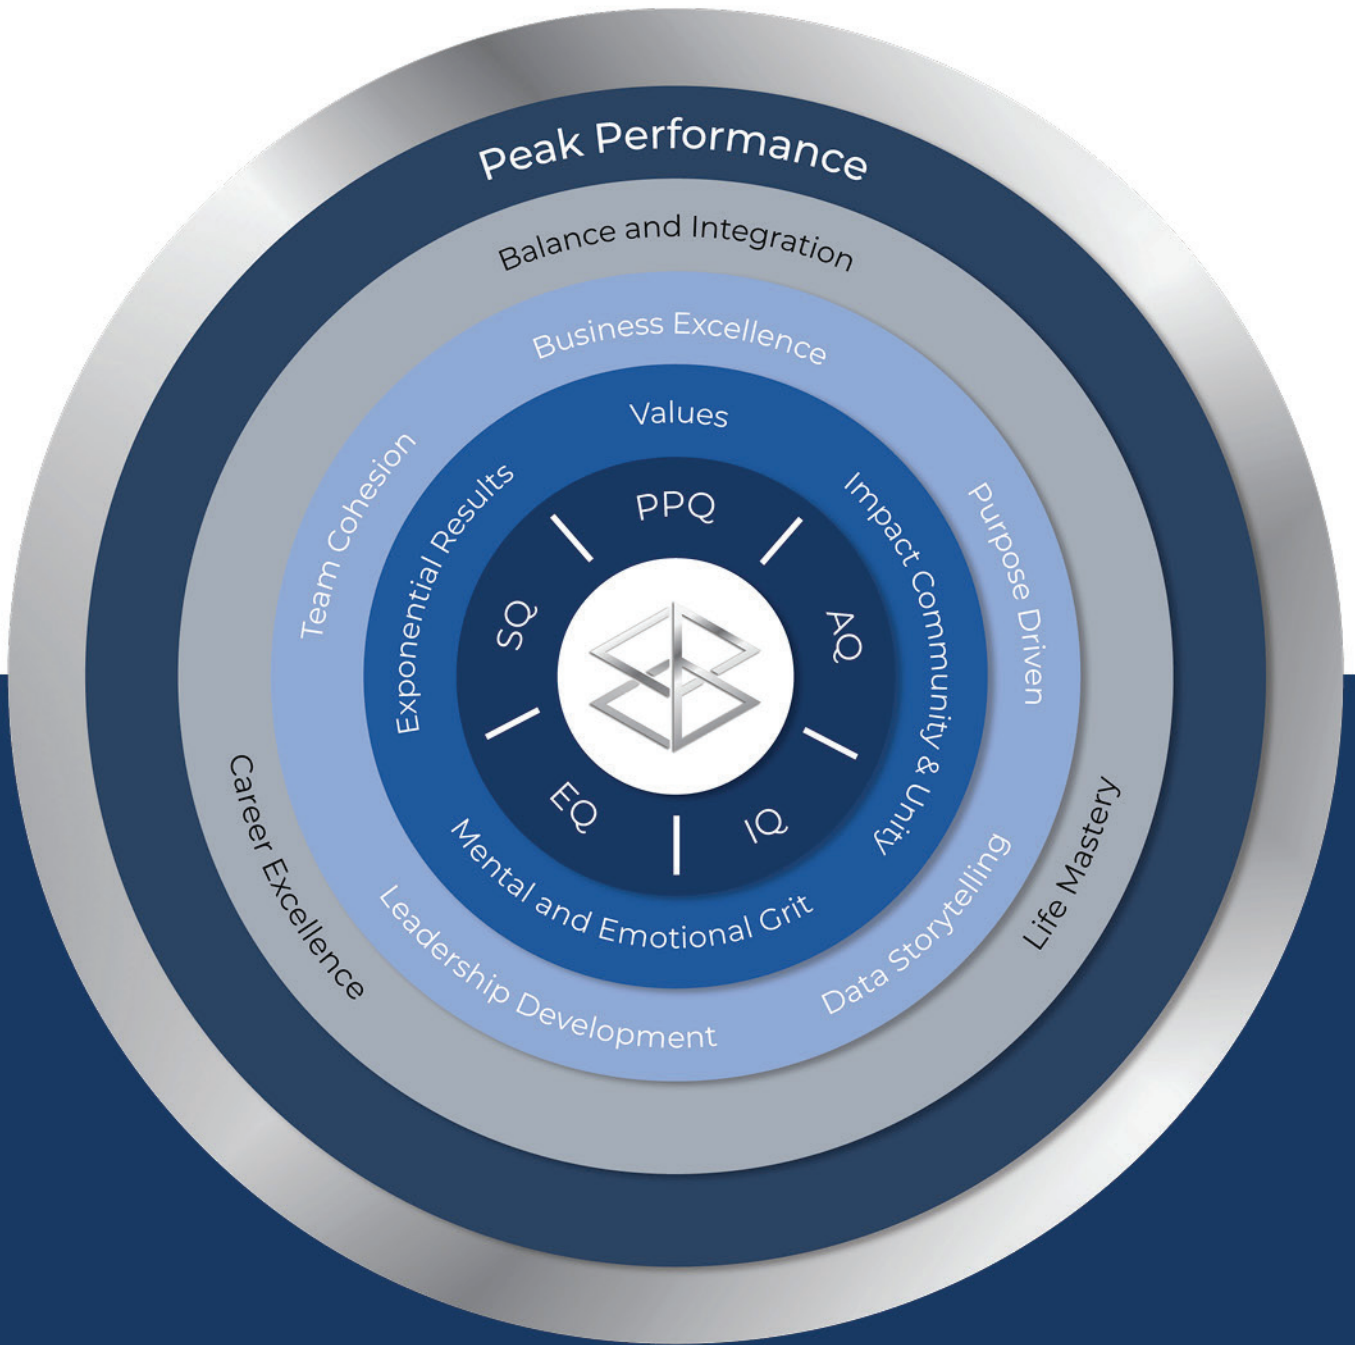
Peak Performance

Balance and Integration

Career Excellence

Life Mastery

Business Excellence

Team Cohesion

Purpose Driven

Leadership Development

Data Storytelling

Values

Exponential Results

Impact Community & Unity

Mental and Emotional Grit

PPQ

AQ

IQ

EQ

SQ